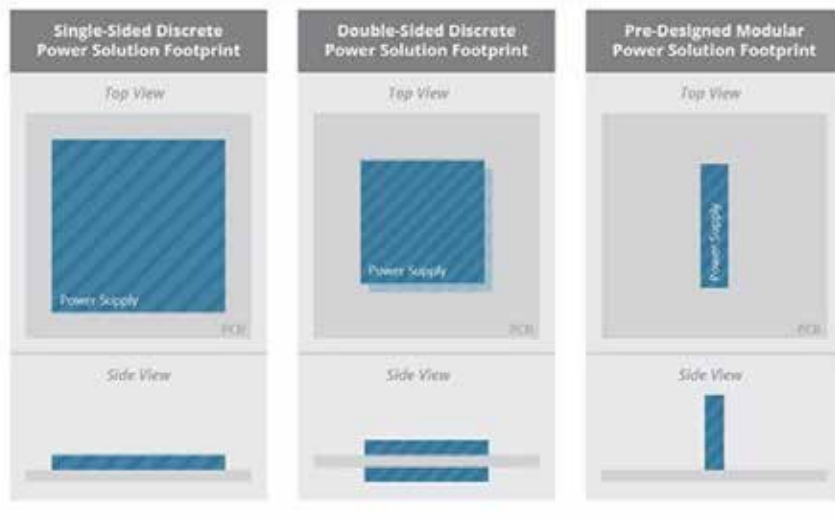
Single-Sided Discrete Power Solution Footprint

Top View

Power Supply

PCB

Side View

Double-Sided Discrete Power Solution Footprint

Top View

Power Supply

PCB

Side View

Pre-Designed Modular Power Solution Footprint

Top View

Power Supply

PCB

Side View